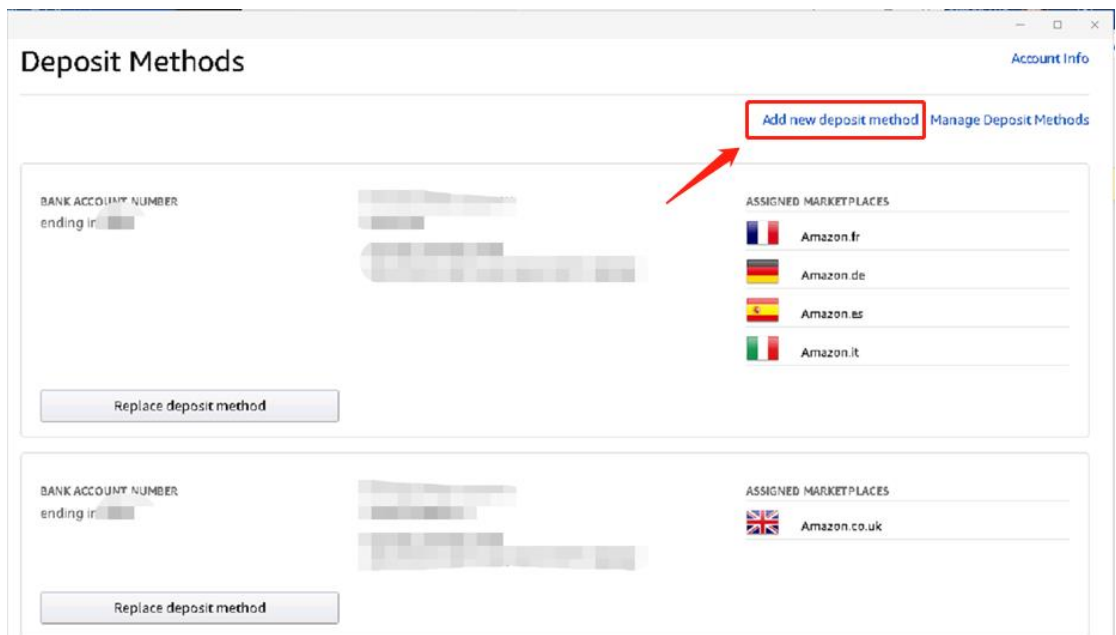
Deposit Methods

Account Info

Add new deposit method | Manage Deposit Methods

BANK ACCOUNT NUMBER
ending in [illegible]

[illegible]

ASSIGNED MARKETPLACES
Amazon.fr
Amazon.de
Amazon.es
Amazon.it

Replace deposit method

BANK ACCOUNT NUMBER
ending in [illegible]

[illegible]

ASSIGNED MARKETPLACES
Amazon.co.uk

Replace deposit method